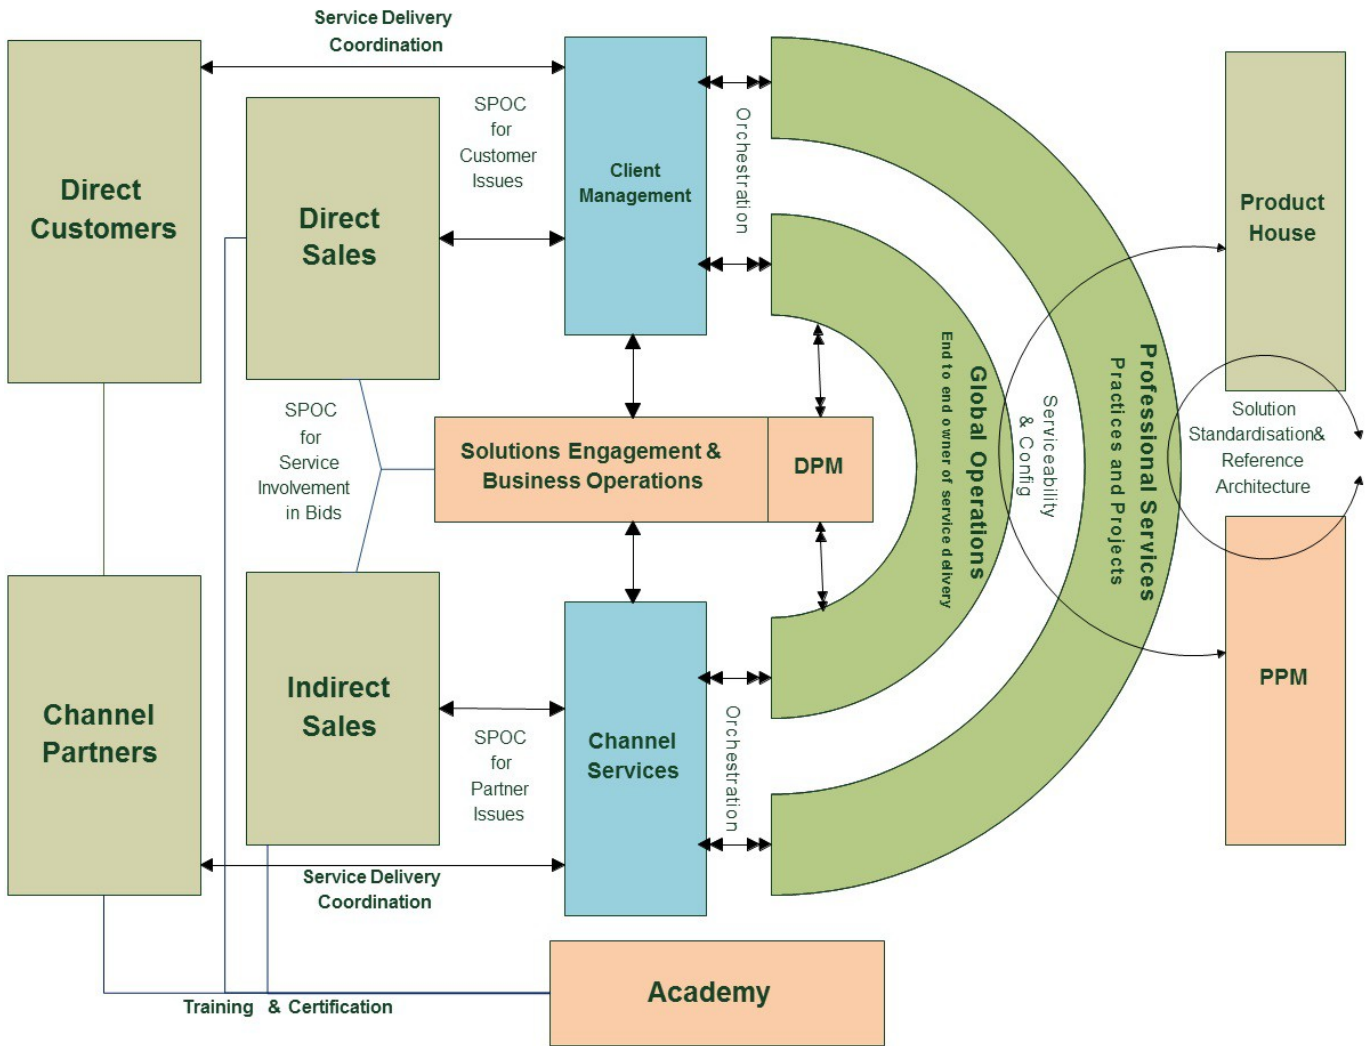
Service Delivery Coordination

Direct Customers

Direct Sales

SPOC for Customer Issues

Client Management

Orchestration

Product House

Professional Services

Practices and Projects

Global Operations

End to end owner of service delivery

Serviceability & Config

Solution Standardisation& Reference Architecture

SPOC for Service Involvement in Bids

Solutions Engagement & Business Operations

DPM

Channel Partners

Indirect Sales

SPOC for Partner Issues

Channel Services

Orchestration

PPM

Service Delivery Coordination

Academy

Training & Certification